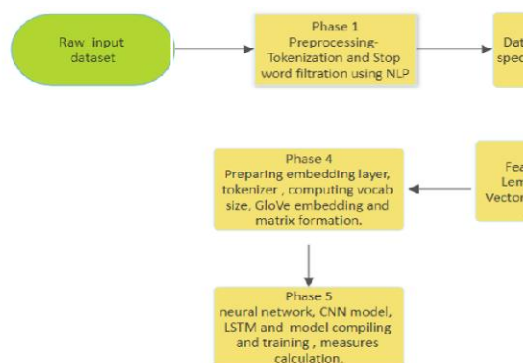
Raw input dataset

Phase 1
Preprocessing-Tokenization and Stop word filtration using NLP

Dat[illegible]
spec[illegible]

Phase 4
Preparing embedding layer, tokenizer , computing vocab size, GloVe embedding and matrix formation.

Fea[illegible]
Lem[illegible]
Vector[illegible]

Phase 5
neural network, CNN model, LSTM and model compiling and training , measures calculation.